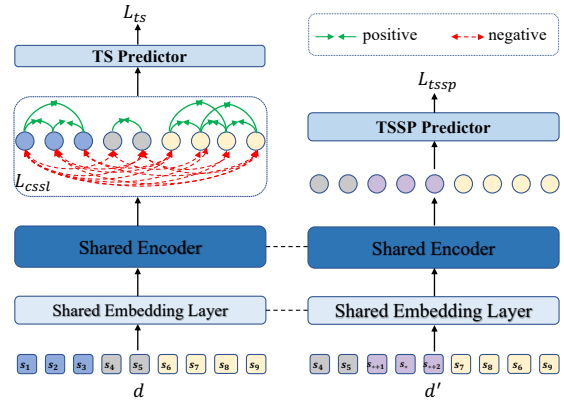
$L_{ts}$

TS Predictor

positive

negative

$L_{tssp}$

TSSP Predictor

$L_{cssl}$

Shared Encoder

Shared Encoder

Shared Embedding Layer

Shared Embedding Layer

$s_1$ $s_2$ $s_3$ $s_4$ $s_5$ $s_6$ $s_7$ $s_8$ $s_9$

$d$

$s_4$ $s_5$ $s_{*+1}$ $s_*$ $s_{*+2}$ $s_7$ $s_8$ $s_6$ $s_9$

$d'$